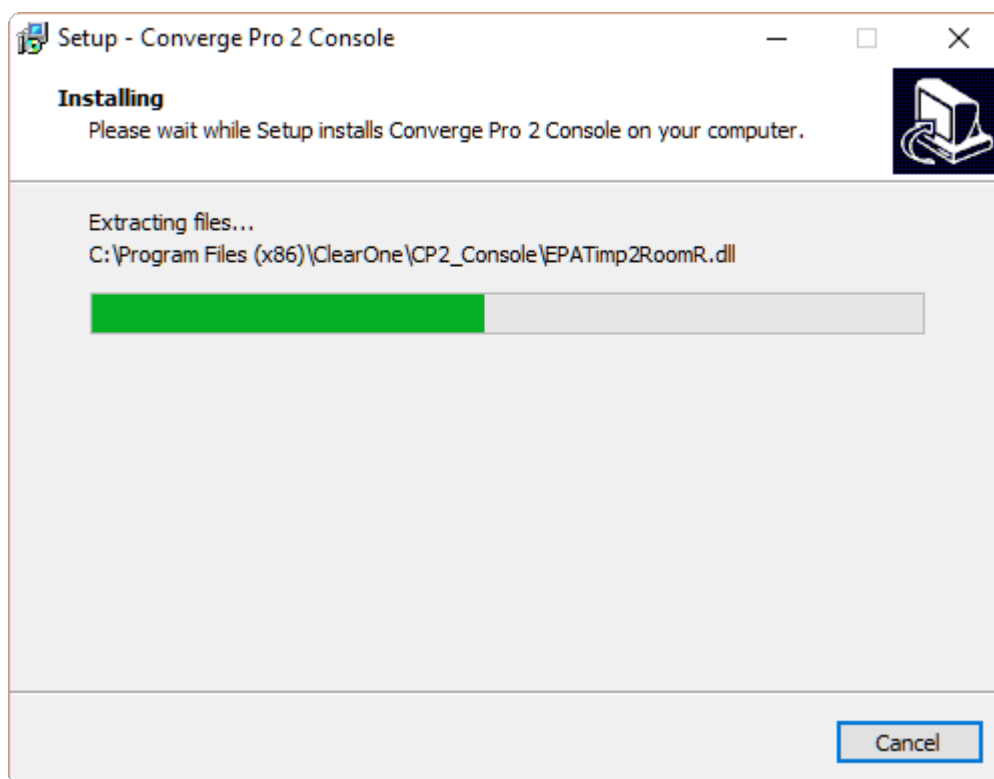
Setup - Converge Pro 2 Console

Installing
Please wait while Setup installs Converge Pro 2 Console on your computer.

Extracting files...
C:\Program Files (x86)\ClearOne\CP2_Console\EPATimp2RoomR.dll

Cancel